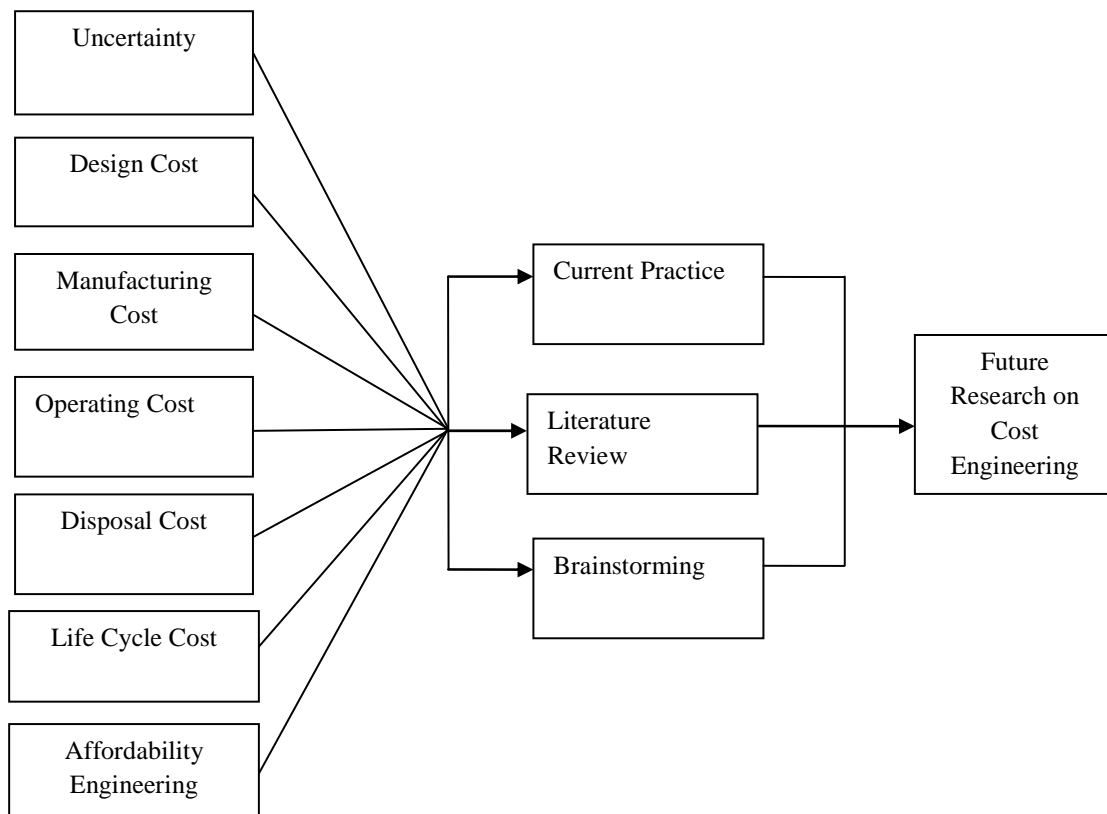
Uncertainty

Design Cost

Manufacturing Cost

Operating Cost

Disposal Cost

Life Cycle Cost

Affordability Engineering

Current Practice

Literature Review

Brainstorming

Future Research on Cost Engineering